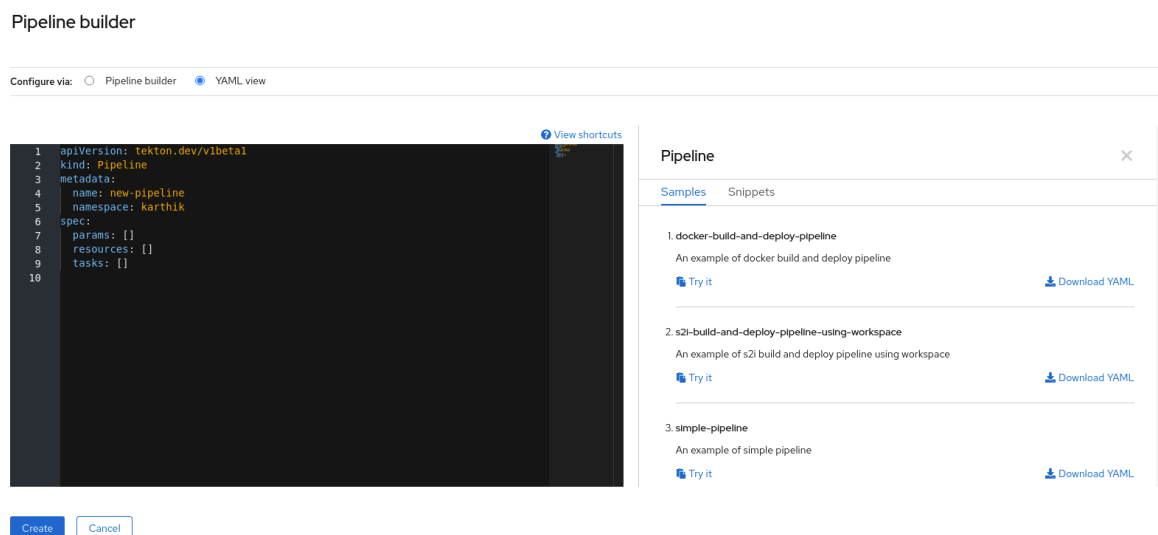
Pipeline builder

Configure via: Pipeline builder YAML view

View shortcuts

1 apiVersion: tekton.dev/v1beta1
2 kind: Pipeline
3 metadata:
4 name: new-pipeline
5 namespace: karthik
6 spec:
7 params: []
8 resources: []
9 tasks: []
10

Pipeline

Samples Snippets

1. docker-build-and-deploy-pipeline
An example of docker build and deploy pipeline
Try it
Download YAML

2. s2i-build-and-deploy-pipeline-using-workspace
An example of s2i build and deploy pipeline using workspace
Try it
Download YAML

3. simple-pipeline
An example of simple pipeline
Try it
Download YAML

Create Cancel